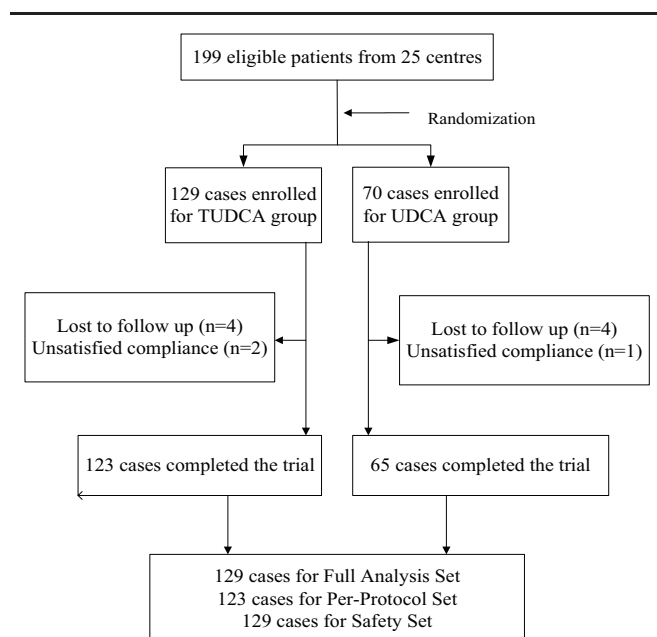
199 eligible patients from 25 centres

Randomization

129 cases enrolled for TUDCA group

70 cases enrolled for UDCA group

Lost to follow up (n=4)
Unsatisfied compliance (n=2)

Lost to follow up (n=4)
Unsatisfied compliance (n=1)

123 cases completed the trial

65 cases completed the trial

129 cases for Full Analysis Set
123 cases for Per-Protocol Set
129 cases for Safety Set